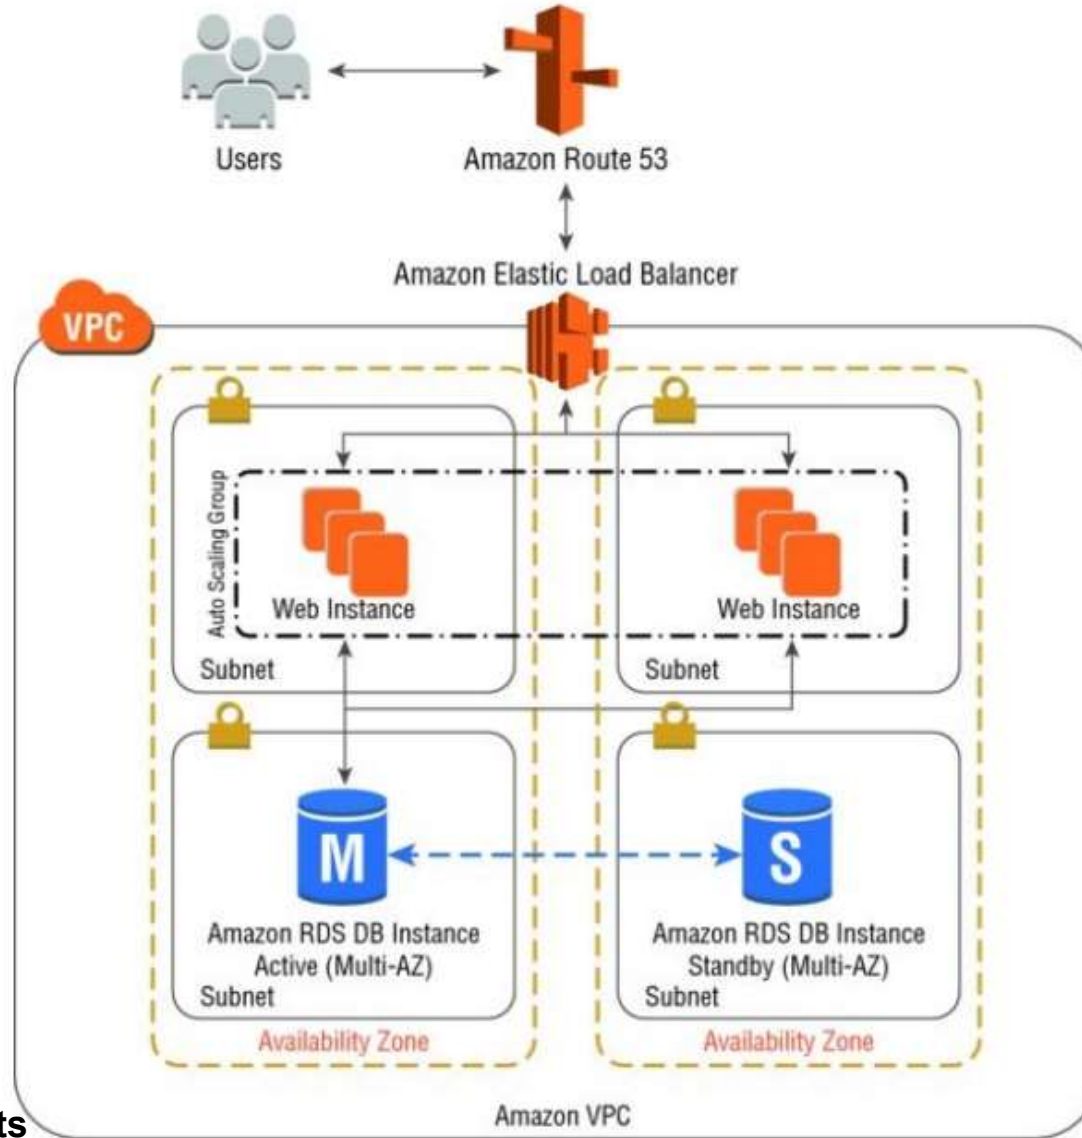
Users

Amazon Route 53

Amazon Elastic Load Balancer

VPC

Auto Scaling Group

Web Instance

Web Instance

Subnet

Subnet

M

S

Amazon RDS DB Instance Active (Multi-AZ)

Subnet

Amazon RDS DB Instance Standby (Multi-AZ)

Subnet

Availability Zone

Availability Zone

ts

Amazon VPC